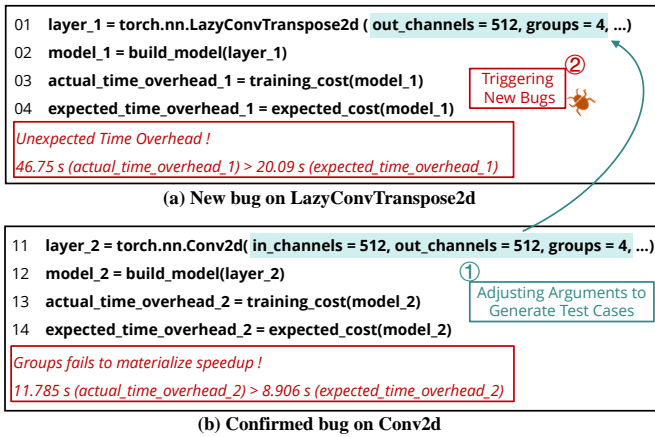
01 layer_1 = torch.nn.LazyConvTranspose2d ( out_channels = 512, groups = 4, ...)
02 model_1 = build_model(layer_1)
03 actual_time_overhead_1 = training_cost(model_1)
04 expected_time_overhead_1 = expected_cost(model_1)

② Triggering New Bugs

Unexpected Time Overhead !
46.75 s (actual_time_overhead_1) > 20.09 s (expected_time_overhead_1)

(a) New bug on LazyConvTranspose2d

11 layer_2 = torch.nn.Conv2d( in_channels = 512, out_channels = 512, groups = 4, ...)
12 model_2 = build_model(layer_2)
13 actual_time_overhead_2 = training_cost(model_2)
14 expected_time_overhead_2 = expected_cost(model_2)

① Adjusting Arguments to Generate Test Cases

Groups fails to materialize speedup !
11.785 s (actual_time_overhead_2) > 8.906 s (expected_time_overhead_2)

(b) Confirmed bug on Conv2d